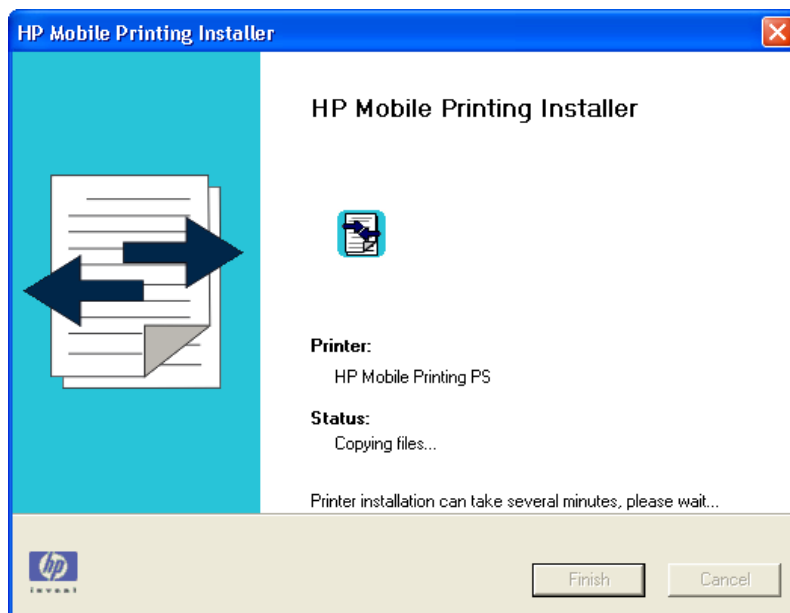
HP Mobile Printing Installer

HP Mobile Printing Installer

Printer:

HP Mobile Printing PS

Status:

Copying files...

Printer installation can take several minutes, please wait...

hp
invent

Finish

Cancel